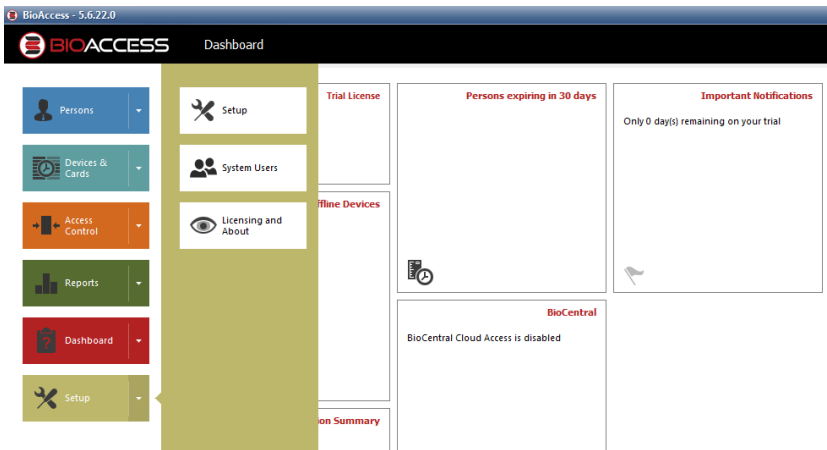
BioAccess - 5.6.22.0

BIOACCESS

Dashboard

Persons

Devices & Cards

Access Control

Reports

Dashboard

Setup

Setup

System Users

Licensing and About

Trial License

ffline Devices

on Summary

Persons expiring in 30 days

Important Notifications

Only 0 day(s) remaining on your trial

BioCentral

BioCentral Cloud Access is disabled